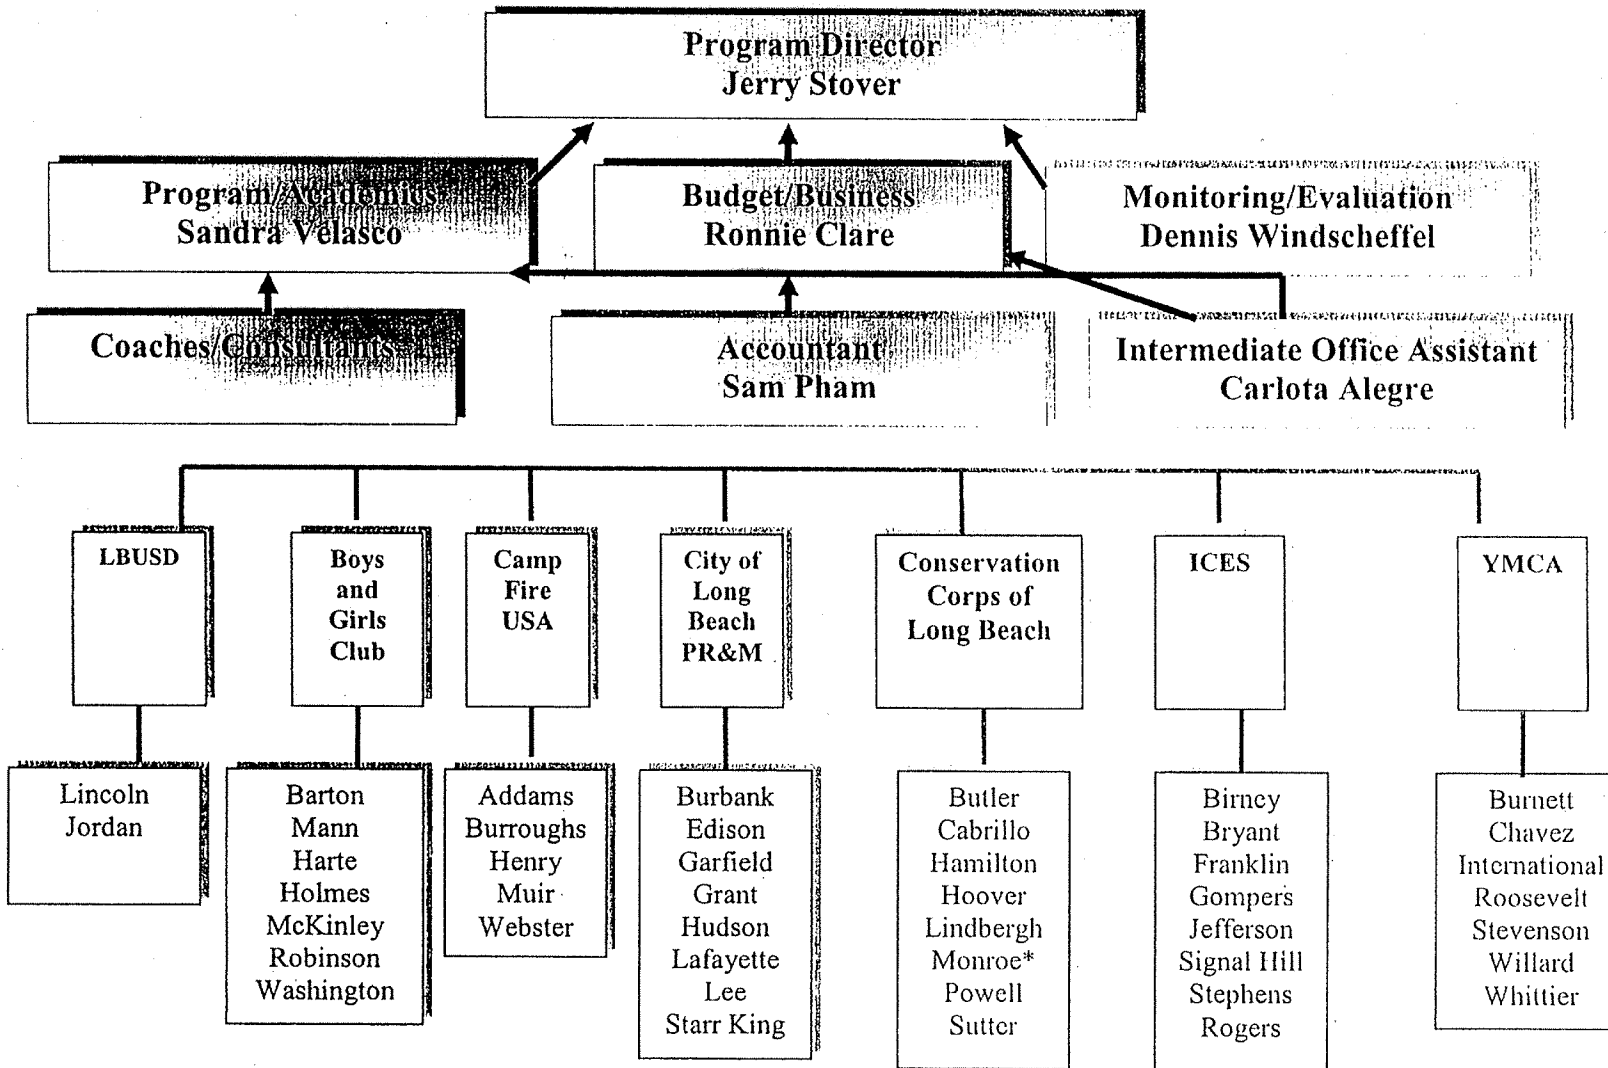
Program Director
Jerry Stover

Program/Academics
Sandra Velasco

Budget/Business
Ronnie Clare

Monitoring/Evaluation
Dennis Windscheffel

Coaches/Consultants

Accountant
Sam Pham

Intermediate Office Assistant
Carlota Alegre

LBUSD

Boys and Girls Club

Camp Fire USA

City of Long Beach PR&M

Conservation Corps of Long Beach

ICES

YMCA

Lincoln
Jordan

Barton
Mann
Harte
Holmes
McKinley
Robinson
Washington

Addams
Burroughs
Henry
Muir
Webster

Burbank
Edison
Garfield
Grant
Hudson
Lafayette
Lee
Starr King

Butler
Cabrillo
Hamilton
Hoover
Lindbergh
Monroe*
Powell
Sutter

Birney
Bryant
Franklin
Gompers
Jefferson
Signal Hill
Stephens
Rogers

Burnett
Chavez
International
Roosevelt
Stevenson
Willard
Whittier